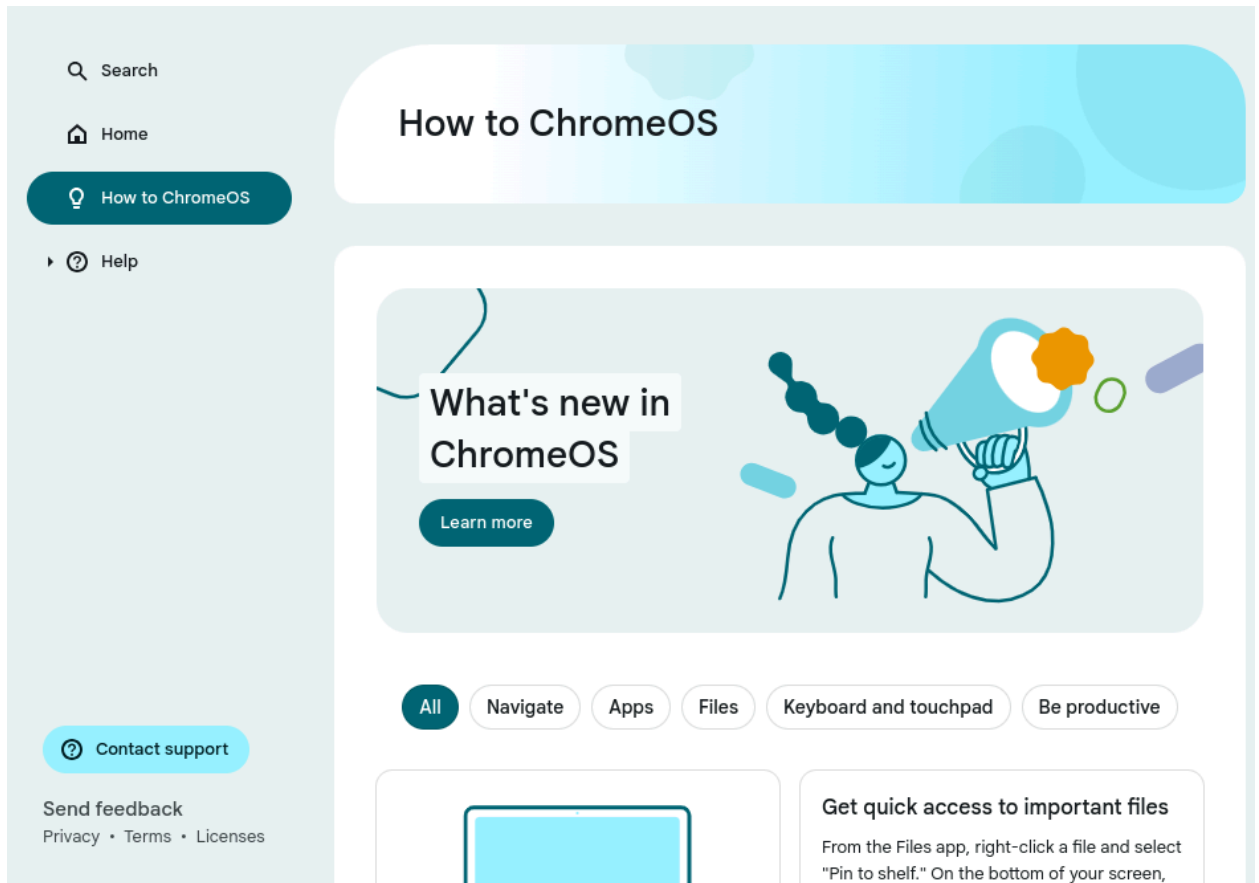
Search

Home

How to ChromeOS

Help

How to ChromeOS

What's new in ChromeOS

Learn more

All Navigate Apps Files Keyboard and touchpad Be productive

Get quick access to important files

From the Files app, right-click a file and select "Pin to shelf." On the bottom of your screen,

Contact support

Send feedback

Privacy • Terms • Licenses